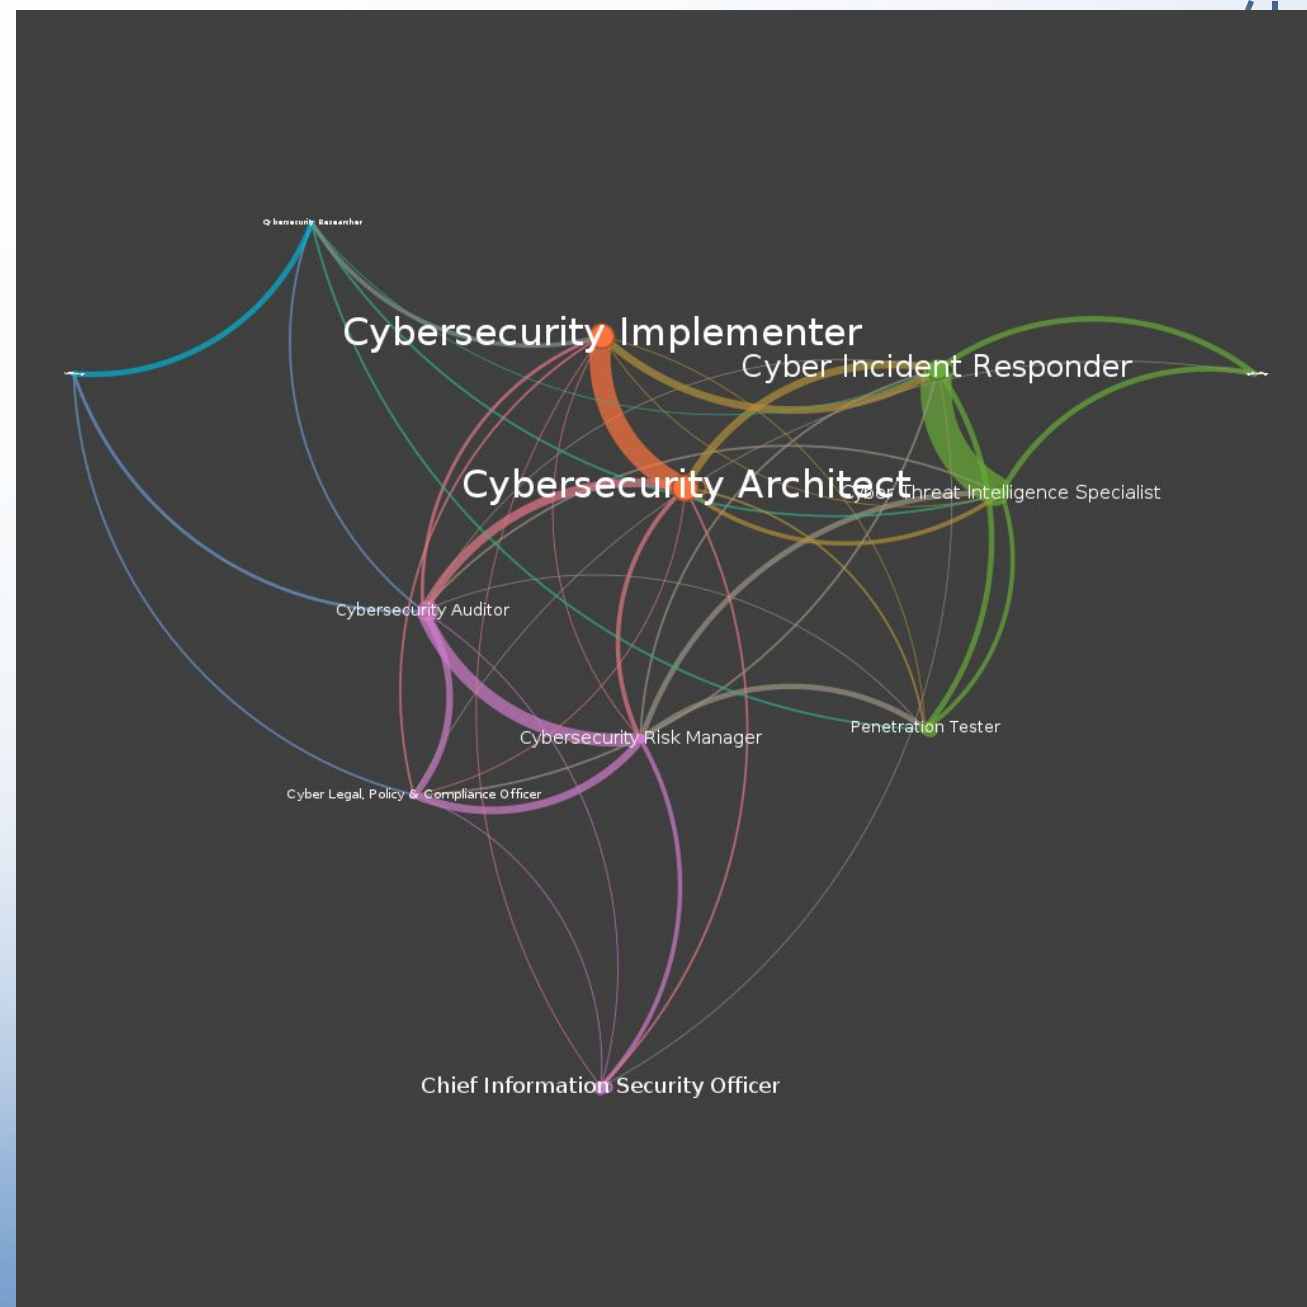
Cybersecurity Researcher

Cybersecurity Implementer

Cyber Incident Responder

Cybersecurity Architect

Cyber Threat Intelligence Specialist

Cybersecurity Auditor

Penetration Tester

Cybersecurity Risk Manager

Cyber Legal, Policy & Compliance Officer

Chief Information Security Officer